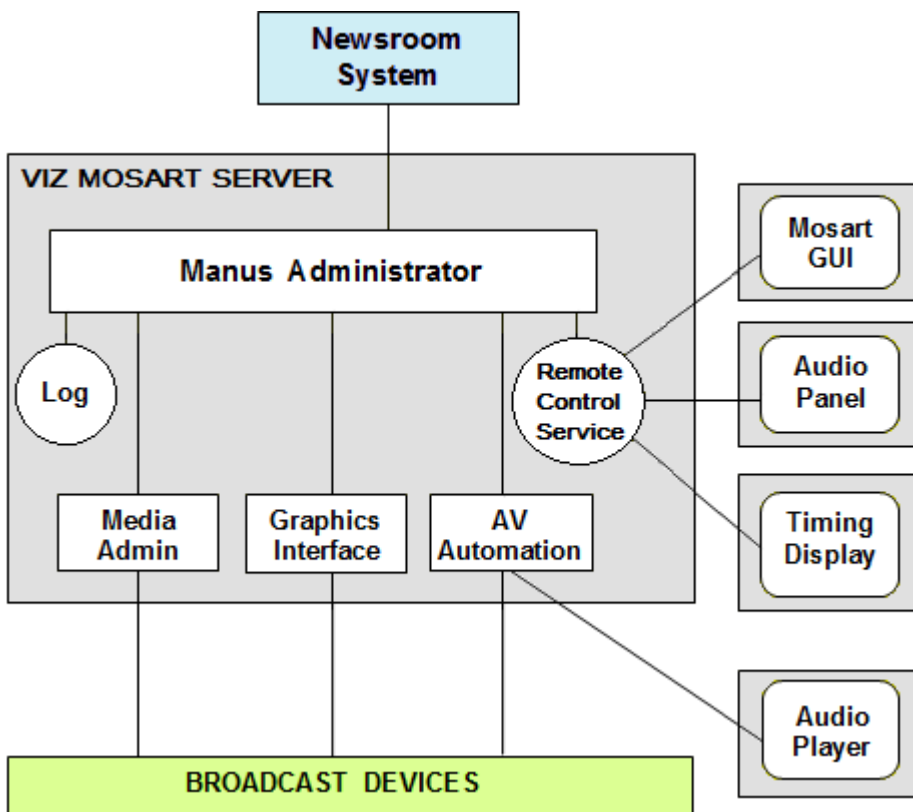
Newsroom System

VIZ MOSART SERVER

Manus Administrator

Log

Remote Control Service

Media Admin

Graphics Interface

AV Automation

Mosart GUI

Audio Panel

Timing Display

Audio Player

BROADCAST DEVICES